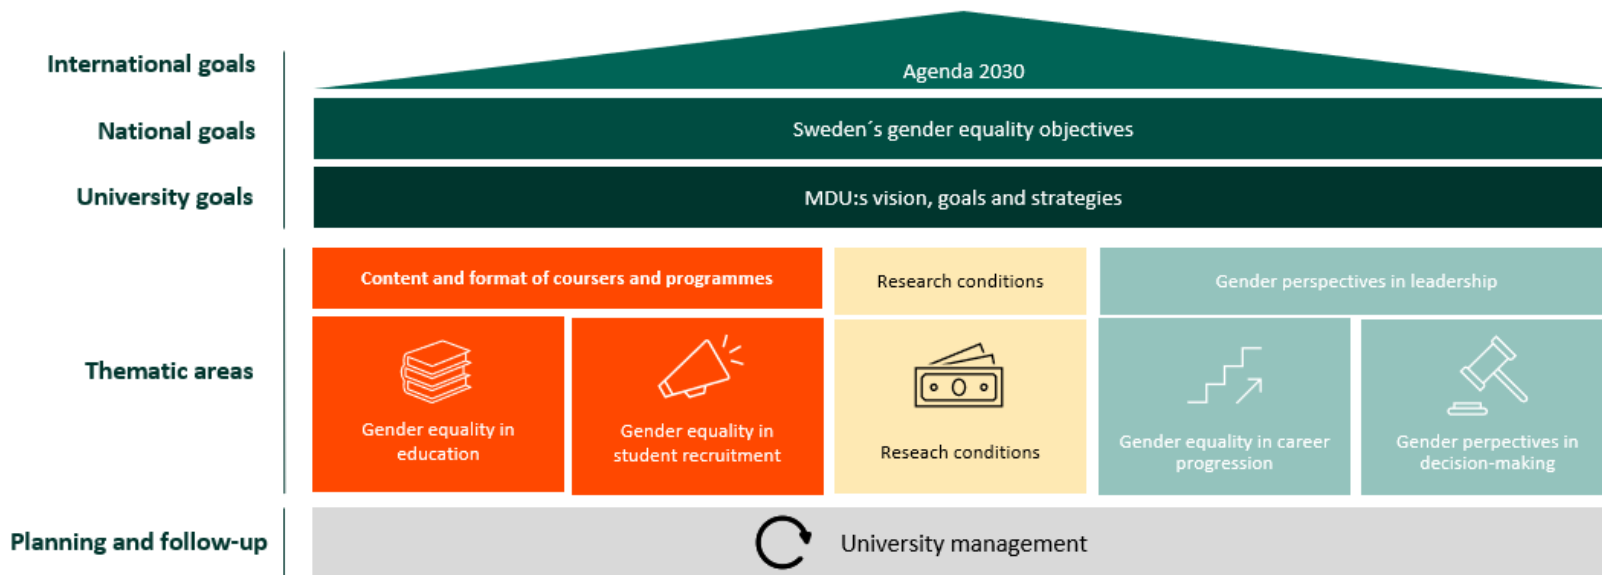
International goals

National goals

University goals

Agenda 2030

Sweden´s gender equality objectives

MDU:s vision, goals and strategies

Thematic areas

Content and format of coursers and programmes

Gender equality in education

Gender equality in student recruitment

Research conditions

Reseach conditions

Gender perspectives in leadership

Gender equality in career progression

Gender perpectives in decision-making

Planning and follow-up

University management